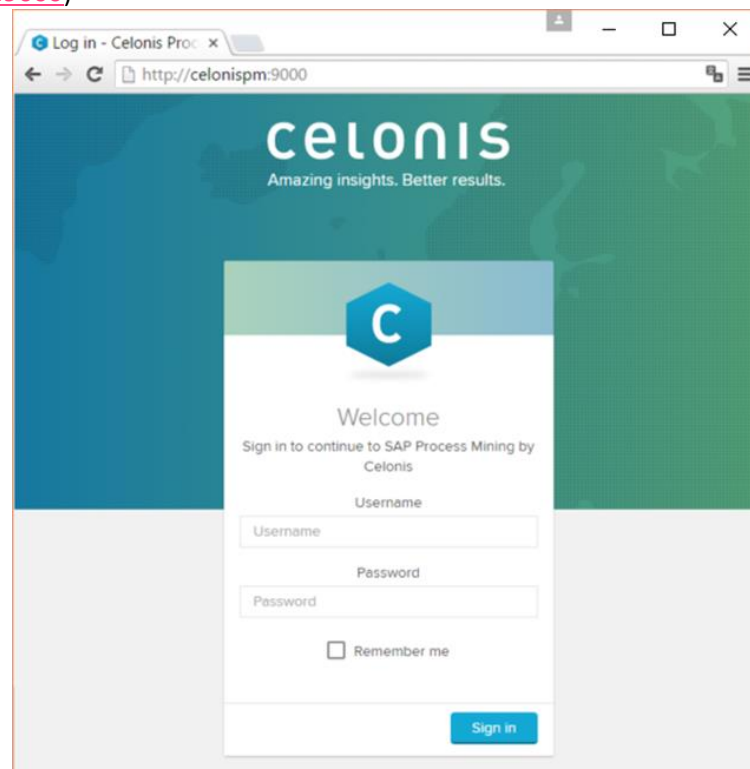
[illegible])

Log in - Celonis Proc ×

http://celonispm:9000

celonis
Amazing insights. Better results.

C

Welcome
Sign in to continue to SAP Process Mining by Celonis

Username
Username

Password
Password

Remember me

Sign in